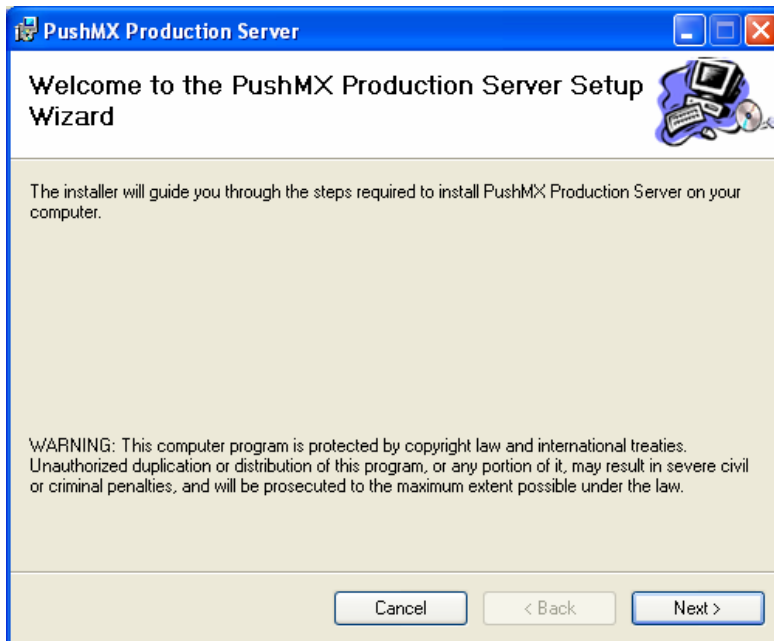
PushMX Production Server

Welcome to the PushMX Production Server Setup Wizard

The installer will guide you through the steps required to install PushMX Production Server on your computer.

WARNING: This computer program is protected by copyright law and international treaties. Unauthorized duplication or distribution of this program, or any portion of it, may result in severe civil or criminal penalties, and will be prosecuted to the maximum extent possible under the law.

Cancel
< Back
Next >